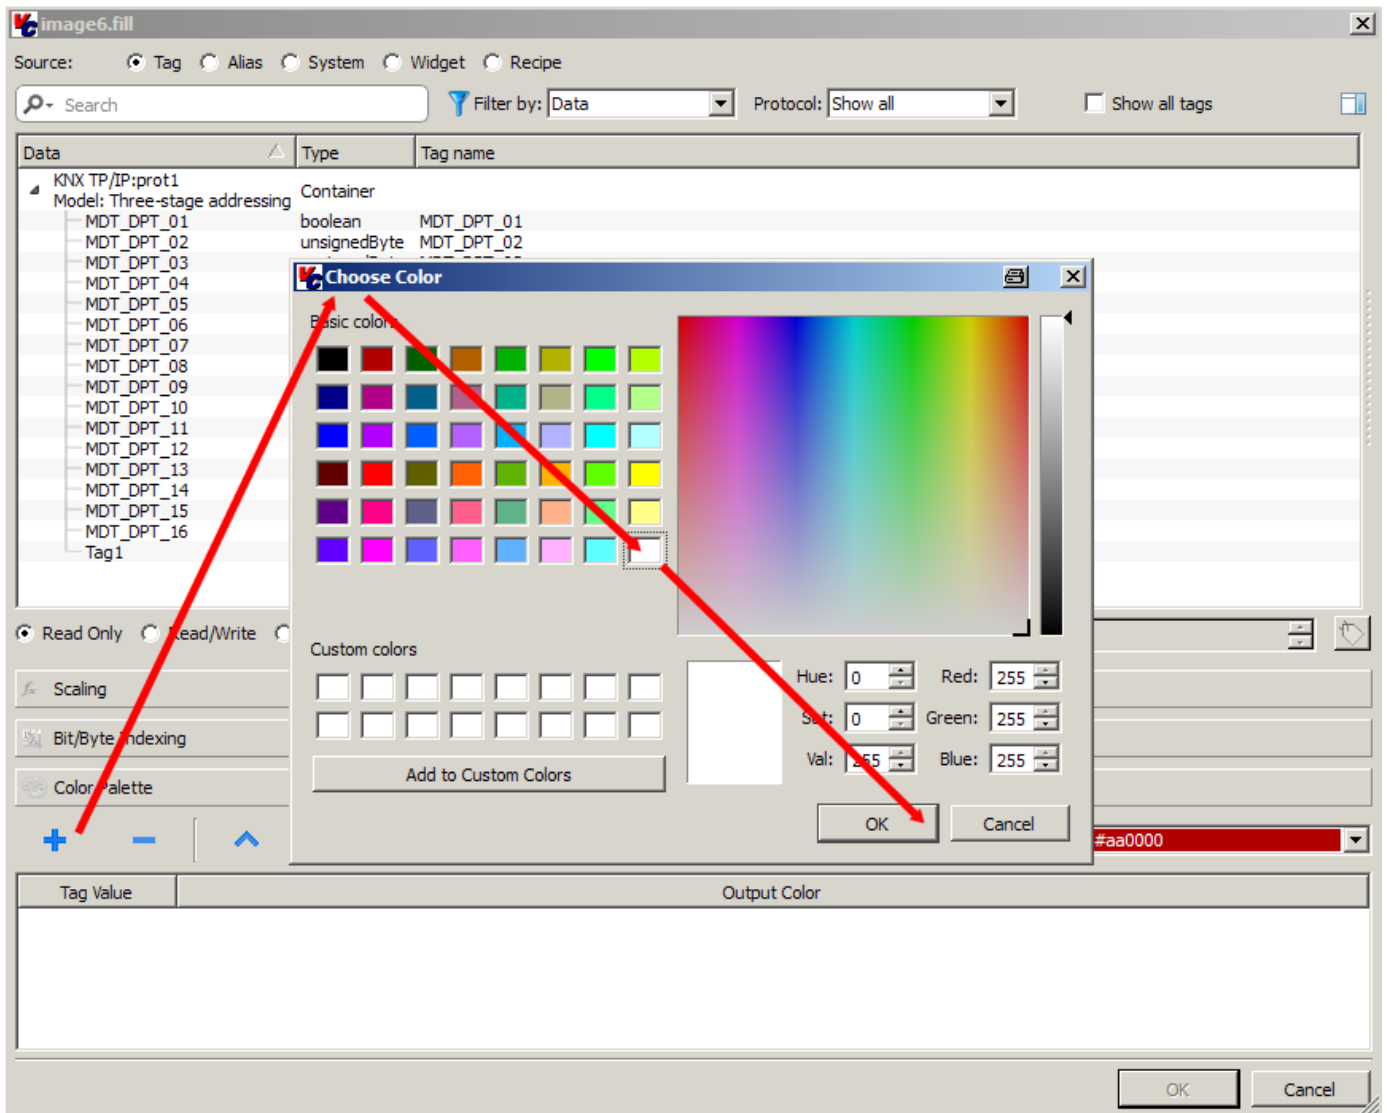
image6.fill

Source: Tag Alias System Widget Recipe

Search

Filter by: Data

Protocol: Show all

Show all tags

| Data | Type | Tag name |
|---|---|---|
| KNX TP/IP:prot1 Model: Three-stage addressing | Container | |
| MDT_DPT_01 | boolean | MDT_DPT_01 |
| MDT_DPT_02 | unsignedByte | MDT_DPT_02 |
| MDT_DPT_03 | | |
| MDT_DPT_04 | | |
| MDT_DPT_05 | | |
| MDT_DPT_06 | | |
| MDT_DPT_07 | | |
| MDT_DPT_08 | | |
| MDT_DPT_09 | | |
| MDT_DPT_10 | | |
| MDT_DPT_11 | | |
| MDT_DPT_12 | | |
| MDT_DPT_13 | | |
| MDT_DPT_14 | | |
| MDT_DPT_15 | | |
| MDT_DPT_16 | | |
| Tag1 | | |

Read Only Read/Write

Scaling

Bit/Byte Indexing

Color Palette

#aa0000

| Tag Value | Output Color |
|---|---|

OK Cancel

Choose Color

Basic colors

Custom colors

Add to Custom Colors

Hue: 0
Sat: 0
Val: 255
Red: 255
Green: 255
Blue: 255

OK Cancel